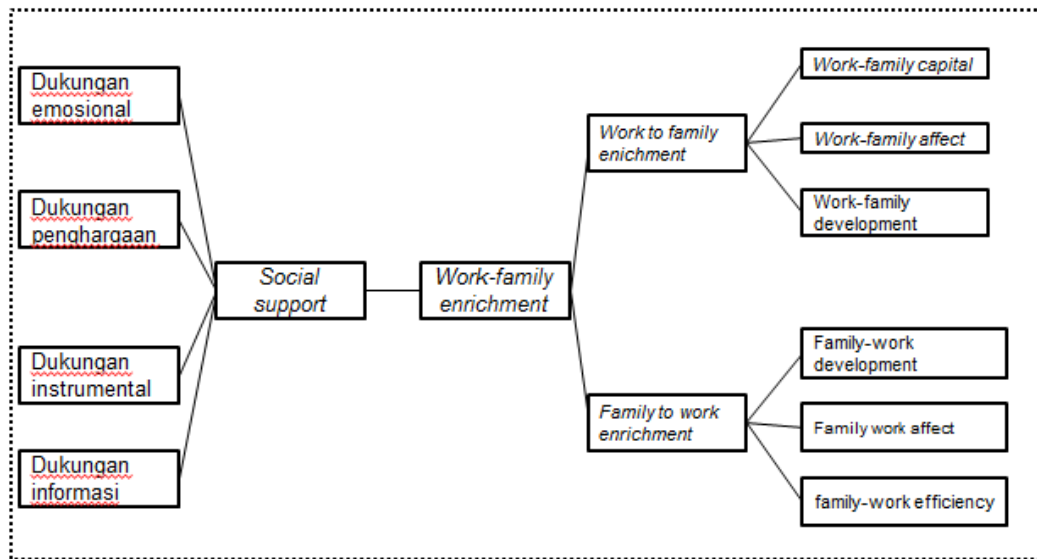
Dukungan emosional

Dukungan penghargaan

Dukungan instrumental

Dukungan informasi

Social support

Work-family enrichment

Work to family enichment

Family to work enrichment

Work-family capital

Work-family affect

Work-family development

Family-work development

Family work affect

family-work efficiency